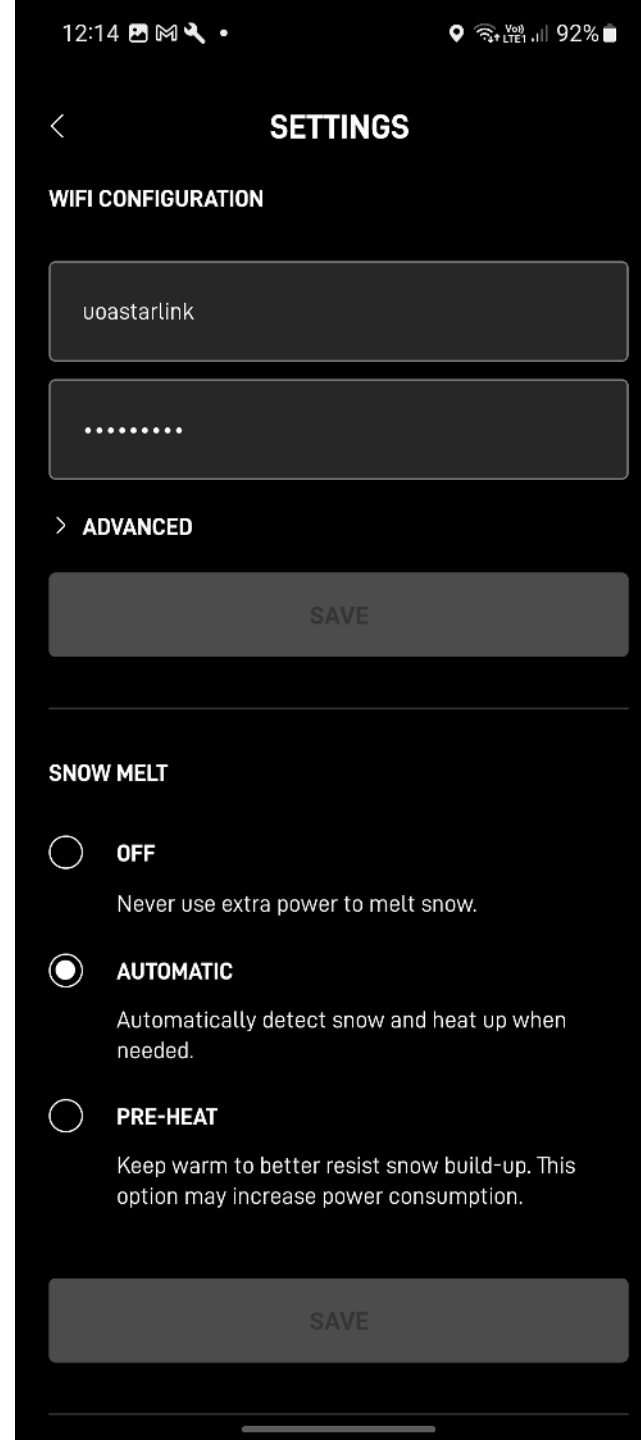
12:14 •

Vo) LTE1 92%

<

SETTINGS

WIFI CONFIGURATION

uoastarlink

•••••••••

> ADVANCED

SAVE

SNOW MELT

OFF

Never use extra power to melt snow.

AUTOMATIC

Automatically detect snow and heat up when needed.

PRE-HEAT

Keep warm to better resist snow build-up. This option may increase power consumption.

SAVE